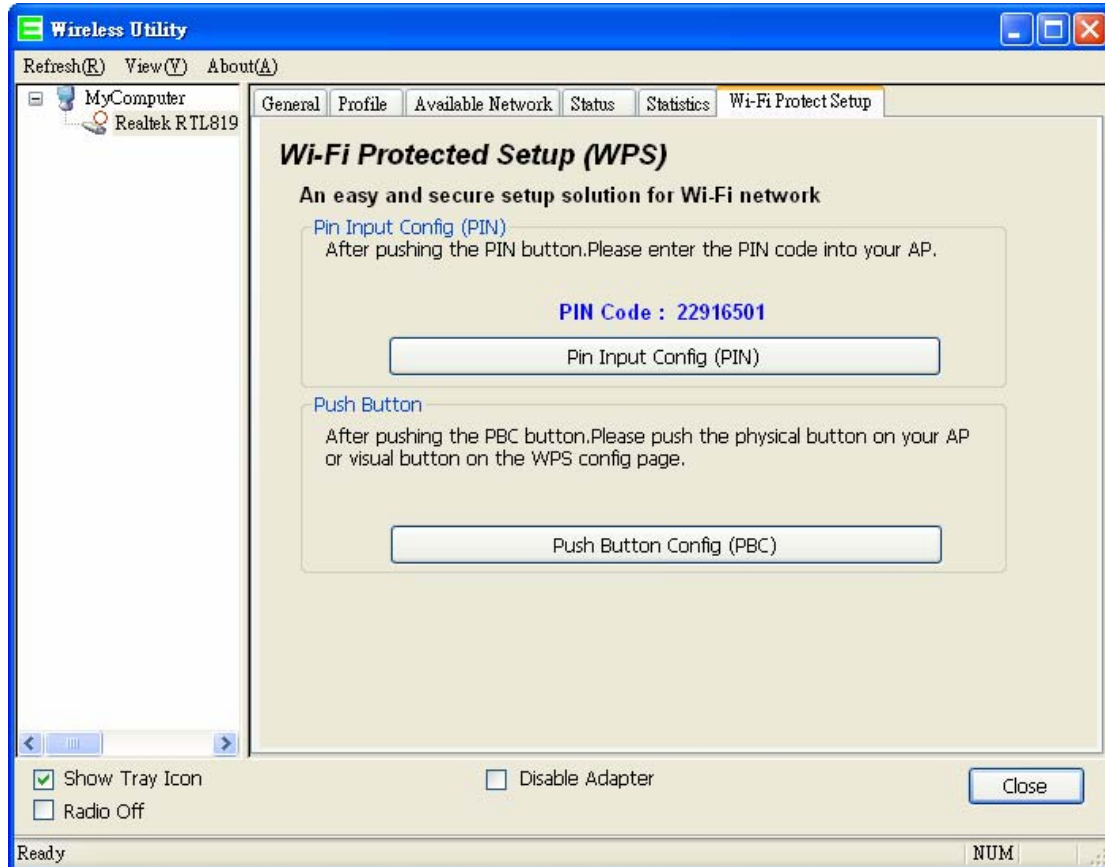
Wireless Utility

Refresh(R) View(V) About(A)

MyComputer
Realtek RTL819

General | Profile | Available Network | Status | Statistics | Wi-Fi Protect Setup

Wi-Fi Protected Setup (WPS)

An easy and secure setup solution for Wi-Fi network

Pin Input Config (PIN)
After pushing the PIN button.Please enter the PIN code into your AP.

PIN Code : 22916501

Pin Input Config (PIN)

Push Button
After pushing the PBC button.Please push the physical button on your AP or visual button on the WPS config page.

Push Button Config (PBC)

Show Tray Icon
Radio Off
Disable Adapter
Close

Ready
NUM